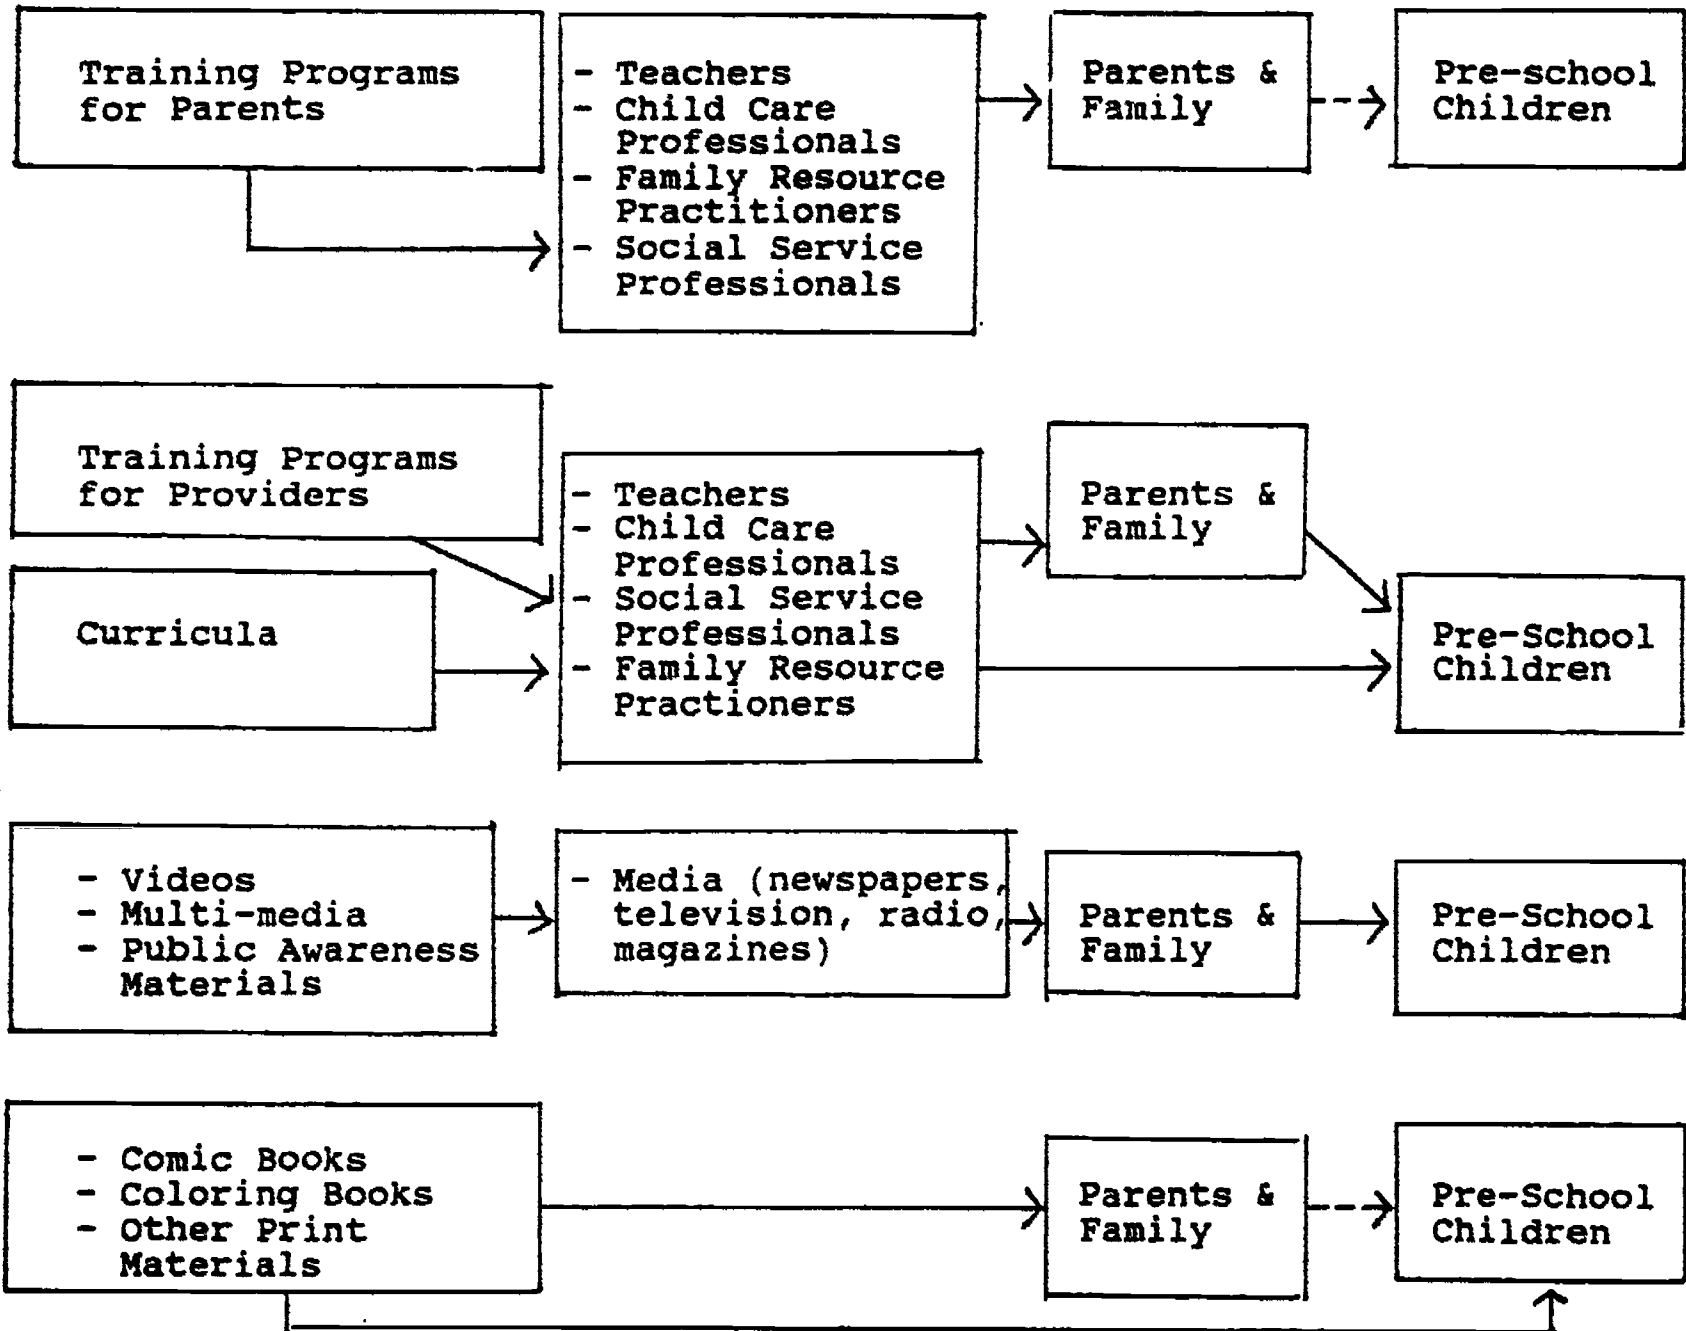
Training Programs for Parents

- Teachers
- Child Care Professionals
- Family Resource Practitioners
- Social Service Professionals

Parents & Family

Pre-school Children

Training Programs for Providers

Curricula

- Teachers
- Child Care Professionals
- Social Service Professionals
- Family Resource Practioners

Parents & Family

Pre-School Children

- Videos
- Multi-media
- Public Awareness Materials

- Media (newspapers, television, radio, magazines)

Parents & Family

Pre-School Children

- Comic Books
- Coloring Books
- Other Print Materials

Parents & Family

Pre-School Children